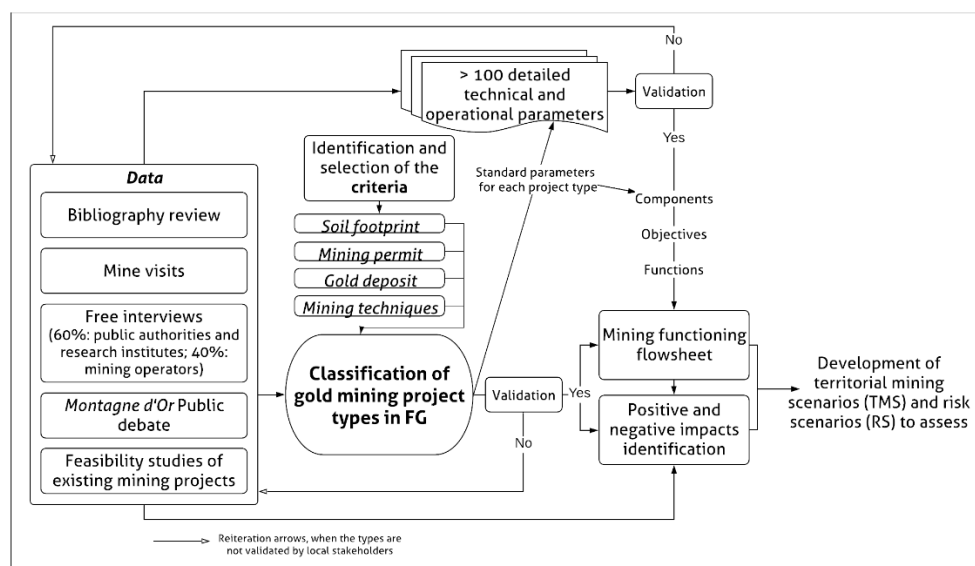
No

> 100 detailed technical and operational parameters

Validation

Yes

Data

Bibliography review

Mine visits

Free interviews (60%: public authorities and research institutes; 40%: mining operators)

Montagne d'Or Public debate

Feasibility studies of existing mining projects

Identification and selection of the criteria

Soil footprint

Mining permit

Gold deposit

Mining techniques

Standard parameters for each project type

Components

Objectives

Functions

Classification of gold mining project types in FG

Validation

Yes

No

Mining functioning flowsheet

Positive and negative impacts identification

Development of territorial mining scenarios (TMS) and risk scenarios (RS) to assess

Reiteration arrows, when the types are not validated by local stakeholders